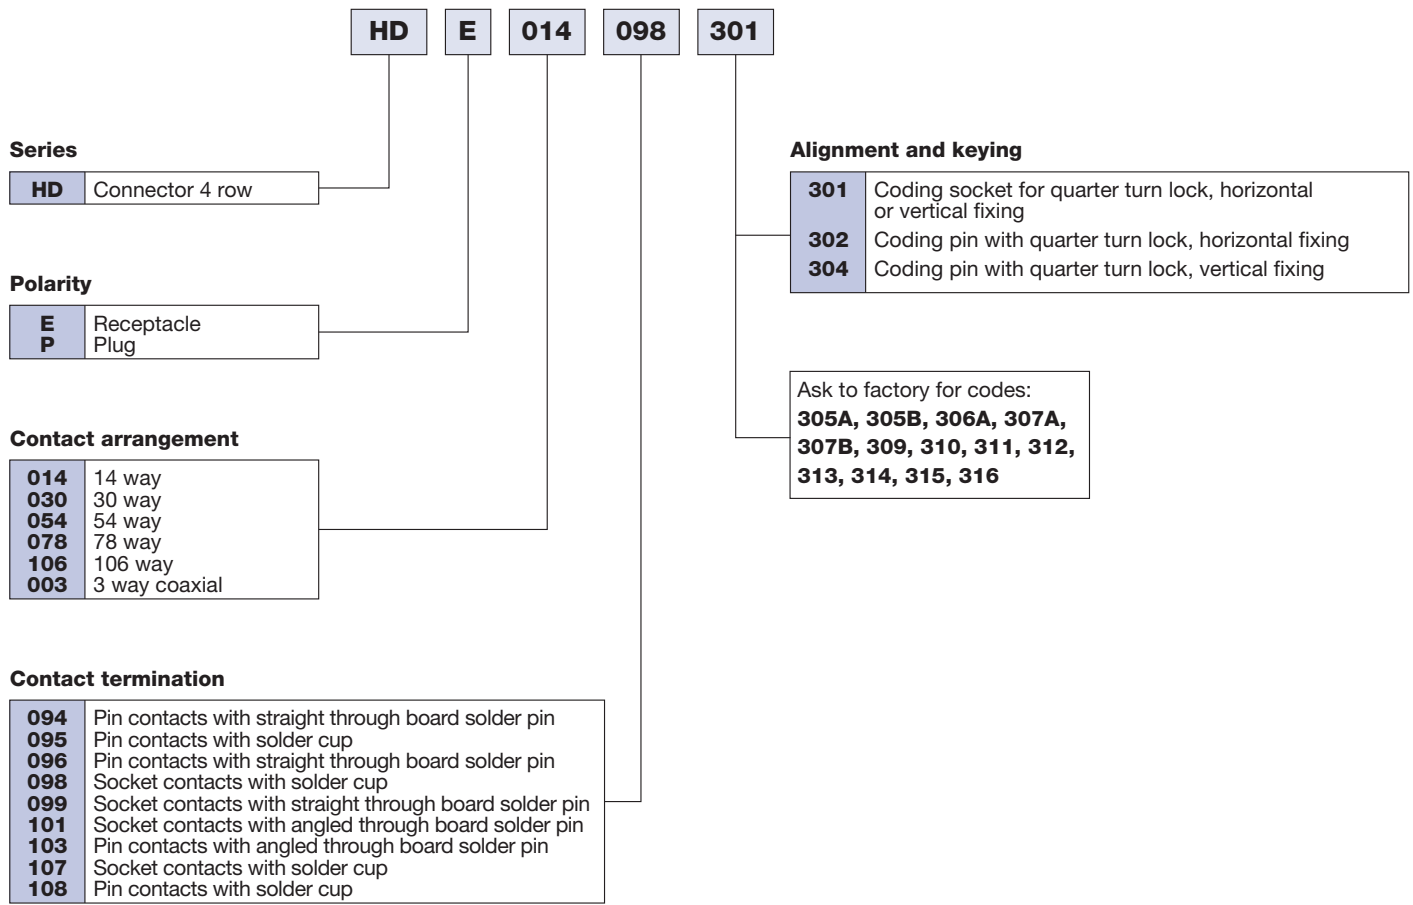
HD E 014 098 301

Series

| HD | Connector 4 row |
|---|---|

Polarity

| E | Receptacle |
|---|---|
| P | Plug |

Contact arrangement

| 014 | 14 way |
|---|---|
| 030 | 30 way |
| 054 | 54 way |
| 078 | 78 way |
| 106 | 106 way |
| 003 | 3 way coaxial |

Contact termination

| 094 | Pin contacts with straight through board solder pin |
|---|---|
| 095 | Pin contacts with solder cup |
| 096 | Pin contacts with straight through board solder pin |
| 098 | Socket contacts with solder cup |
| 099 | Socket contacts with straight through board solder pin |
| 101 | Socket contacts with angled through board solder pin |
| 103 | Pin contacts with angled through board solder pin |
| 107 | Socket contacts with solder cup |
| 108 | Pin contacts with solder cup |

Alignment and keying

| 301 | Coding socket for quarter turn lock, horizontal or vertical fixing |
|---|---|
| 302 | Coding pin with quarter turn lock, horizontal fixing |
| 304 | Coding pin with quarter turn lock, vertical fixing |

Ask to factory for codes:
305A, 305B, 306A, 307A, 307B, 309, 310, 311, 312, 313, 314, 315, 316